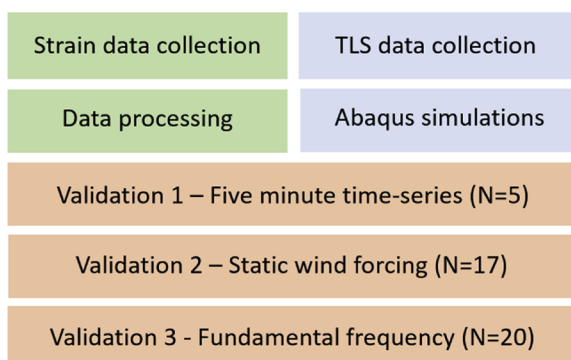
Strain data collection

TLS data collection

Data processing

Abaqus simulations

Validation 1 – Five minute time-series (N=5)

Validation 2 – Static wind forcing (N=17)

Validation 3 - Fundamental frequency (N=20)